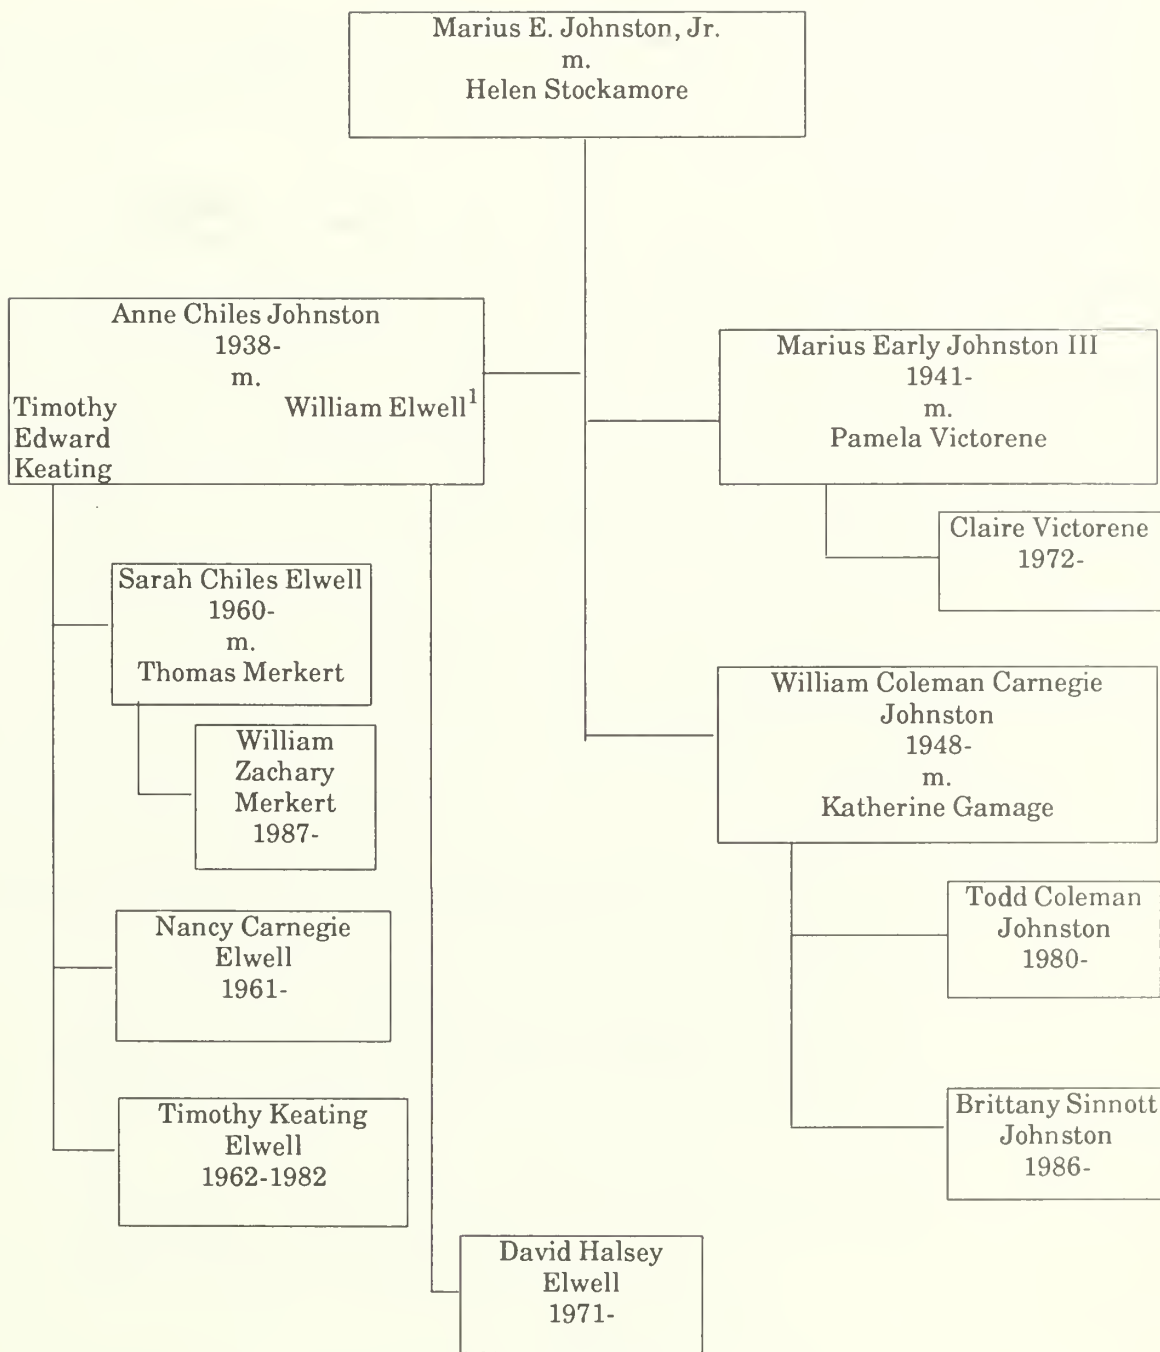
Marius E. Johnston, Jr.
m.
Helen Stockamore

Anne Chiles Johnston
1938-
m.
Timothy Edward Keating
William Elwell$^{1}$

Sarah Chiles Elwell
1960-
m.
Thomas Merkert

William Zachary Merkert
1987-

Nancy Carnegie Elwell
1961-

Timothy Keating Elwell
1962-1982

David Halsey Elwell
1971-

Marius Early Johnston III
1941-
m.
Pamela Victorene

Claire Victorene
1972-

William Coleman Carnegie Johnston
1948-
m.
Katherine Gamage

Todd Coleman Johnston
1980-

Brittany Sinnott Johnston
1986-